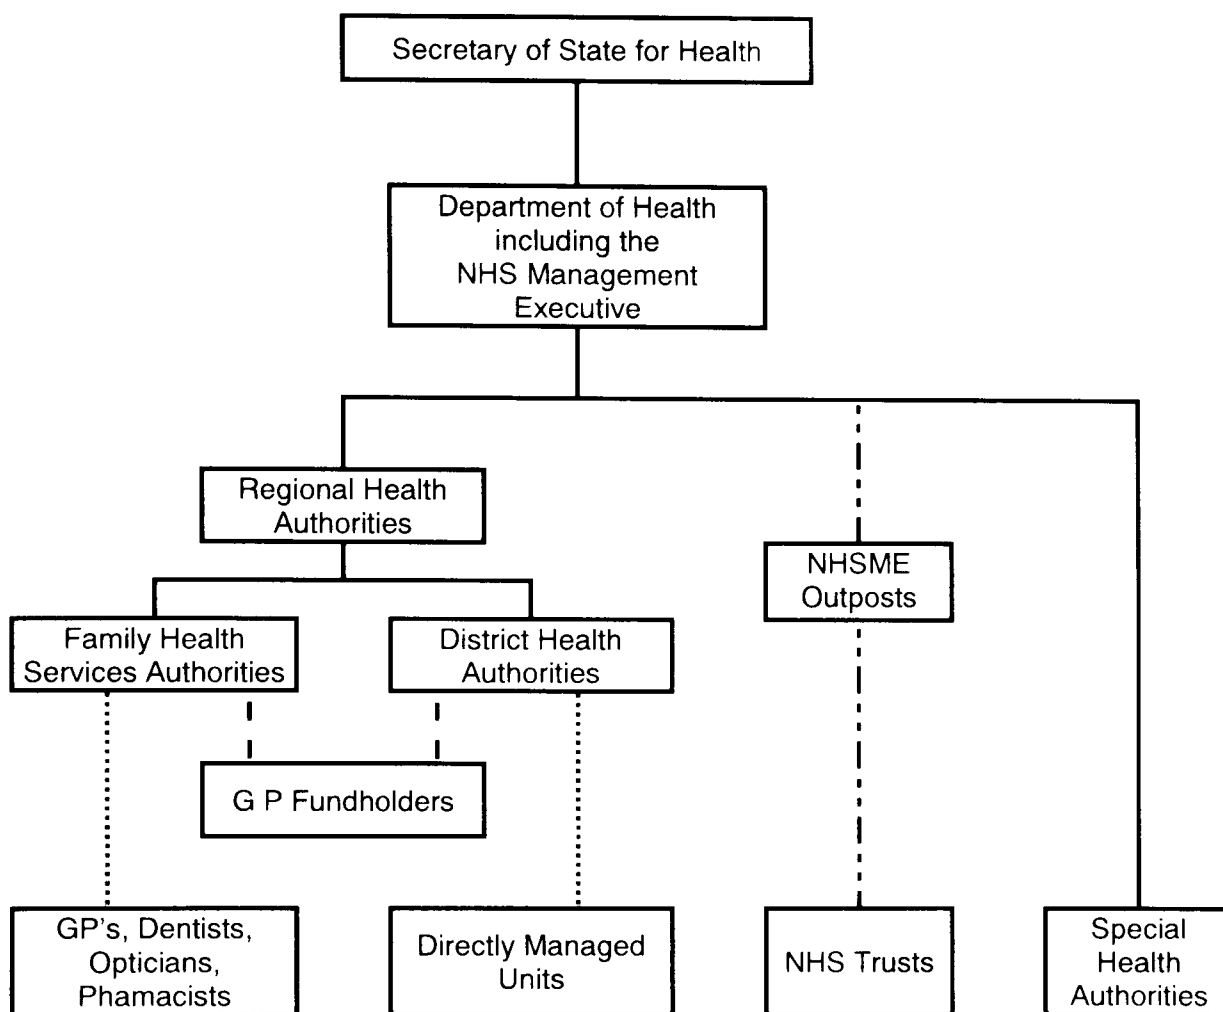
Secretary of State for Health

Department of Health including the NHS Management Executive

Regional Health Authorities

NHSME Outposts

Family Health Services Authorities

District Health Authorities

G P Fundholders

GP's, Dentists, Opticians, Phamacists

Directly Managed Units

NHS Trusts

Special Health Authorities